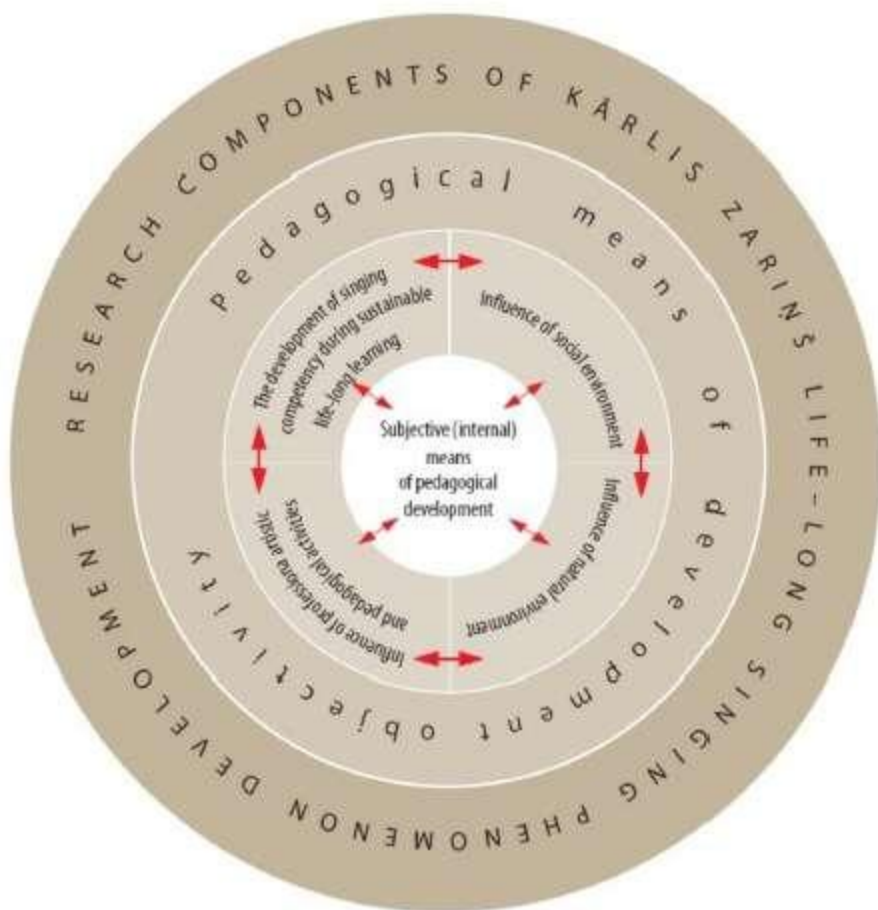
RESEARCH COMPONENTS OF KĀRLIS ZARIŅŠ LIFE–LONG SINGING PHENOMENON DEVELOPMENT

Pedagogical means of development objectivity

The development of singing competency during sustainable life-long learning

Influence of social environment

Influence of natural environment

Influence of professional artistic and pedagogical activities

Subjective (internal) means of pedagogical development